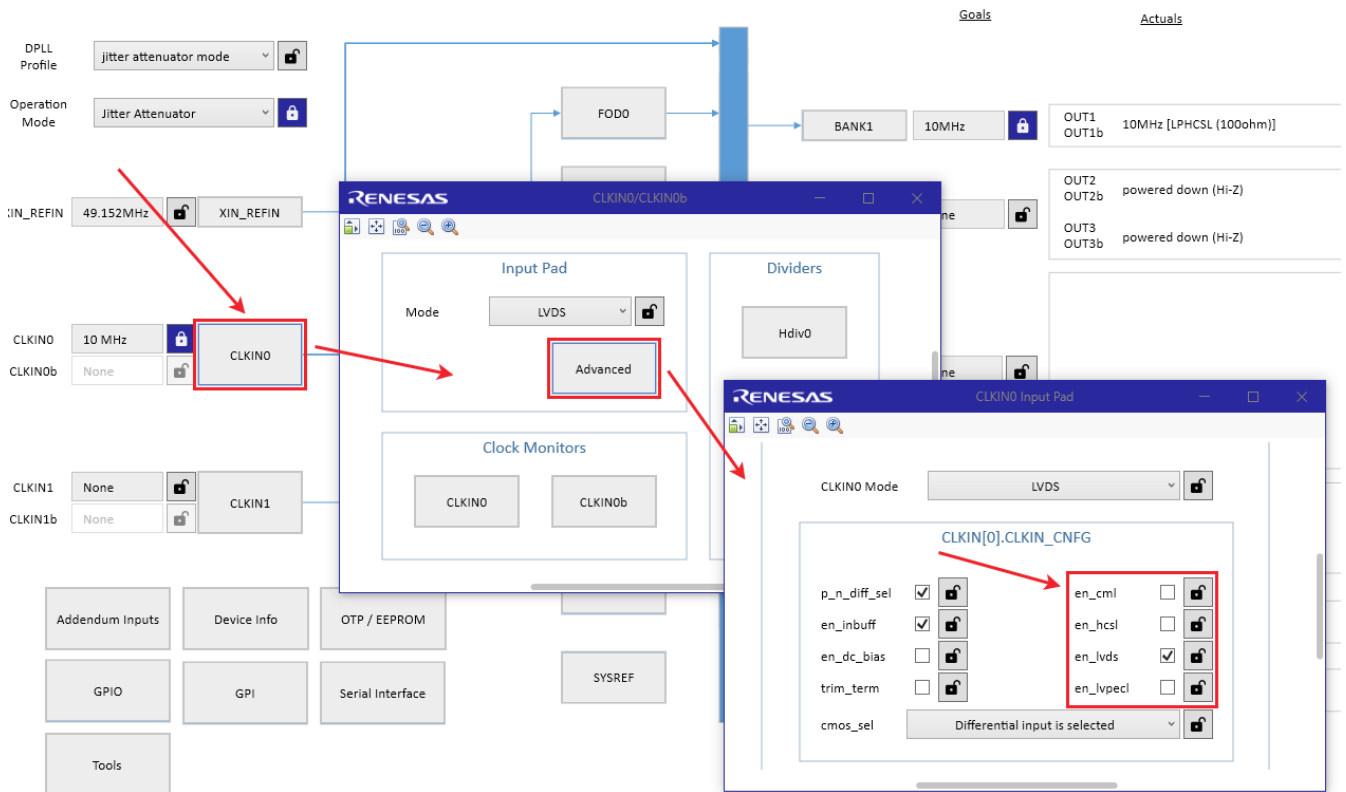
Goals

Actuals

DPLL Profile

jitter attenuator mode

Operation Mode

Jitter Attenuator

FOD0

BANK1

10MHz

OUT1
OUT1b

10MHz [LPHCSL (100ohm)]

OUT2
OUT2b

powered down (Hi-Z)

OUT3
OUT3b

powered down (Hi-Z)

XIN_REFIN

49.152MHz

XIN_REFIN

RENESAS

CLKIN0/CLKIN0b

Input Pad

Mode

LVDS

Advanced

Dividers

Hdiv0

Clock Monitors

CLKIN0

CLKIN0b

CLKIN0

10 MHz

CLKIN0b

None

CLKIN0

CLKIN1

None

CLKIN1b

None

CLKIN1

RENESAS

CLKIN0 Input Pad

CLKIN0 Mode

LVDS

CLKIN[0].CLKIN_CNFG

p_n_diff_sel

en_inbuff

en_dc_bias

trim_term

en_cml

en_hcsl

en_lvds

en_lvpecl

cmos_sel

Differential input is selected

Addendum Inputs

Device Info

OTP / EEPROM

GPIO

GPI

Serial Interface

SYSREF

Tools